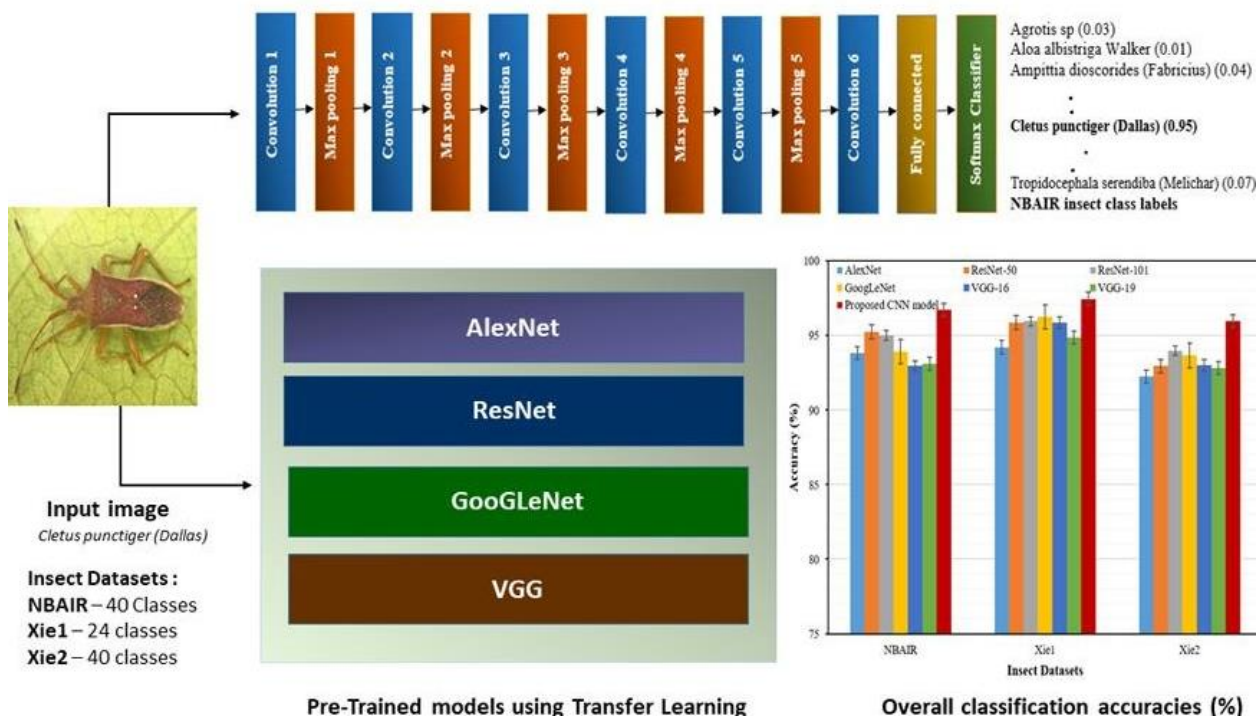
Convolution 1

Max pooling 1

Convolution 2

Max pooling 2

Convolution 3

Max pooling 3

Convolution 4

Max pooling 4

Convolution 5

Max pooling 5

Convolution 6

Fully connected

Softmax Classifier

Agrotis sp (0.03)
Aloa albistriga Walker (0.01)
Ampittia dioscorides (Fabricius) (0.04)
.
.
Cletus punctiger (Dallas) (0.95)
.
.
Tropidocephala serendiba (Melichar) (0.07)
NBAIR insect class labels

AlexNet

ResNet

GooGLeNet

VGG

Input image
Cletus punctiger (Dallas)

Insect Datasets :
NBAIR – 40 Classes
Xie1 – 24 classes
Xie2 – 40 classes

AlexNet
ResNet-50
ResNet-101
GoogLeNet
VGG-16
VGG-19
Proposed CNN model

100
95
90
85
80
75

Accuracy (%)

NBAIR
Xie1
Xie2

Insect Datasets

Pre-Trained models using Transfer Learning

Overall classification accuracies (%)